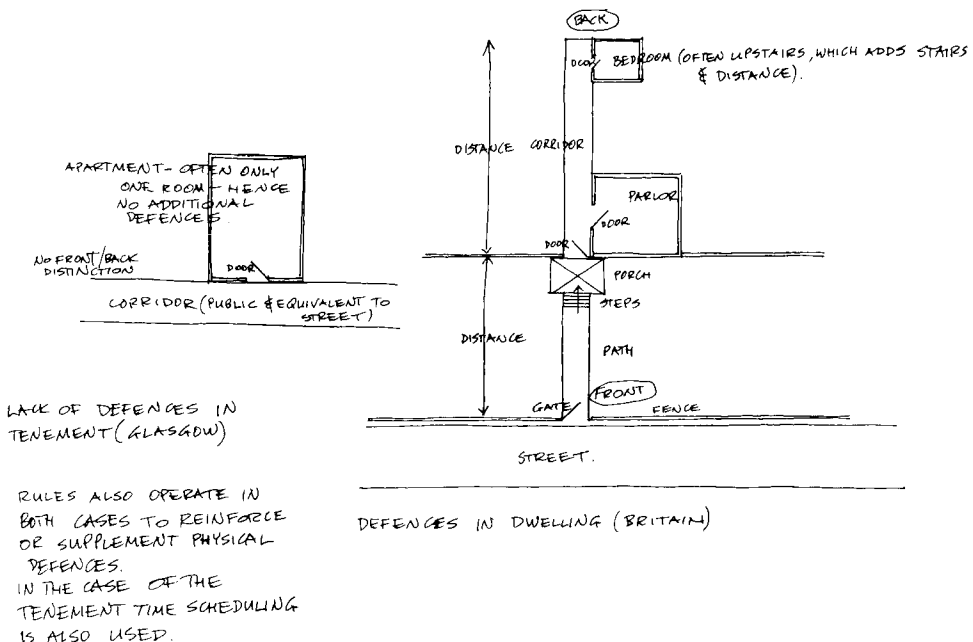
APARTMENT- OFTEN ONLY ONE ROOM - HENCE NO ADDITIONAL DEFENCES.

NO FRONT/BACK DISTINCTION

DOOR

CORRIDOR (PUBLIC & EQUIVALENT TO STREET)

LACK OF DEFENCES IN TENEMENT (GLASGOW)

RULES ALSO OPERATE IN BOTH CASES TO REINFORCE OR SUPPLEMENT PHYSICAL DEFENCES.
IN THE CASE OF THE TENEMENT TIME SCHEDULING IS ALSO USED.

BACK

DOOR

BEDROOM (OFTEN UPSTAIRS, WHICH ADDS STAIRS & DISTANCE).

DISTANCE

CORRIDOR

PARLOR

DOOR

DOOR

PORCH

STEPS

DISTANCE

PATH

FRONT

GATE

FENCE

STREET.

DEFENCES IN DWELLING (BRITAIN)